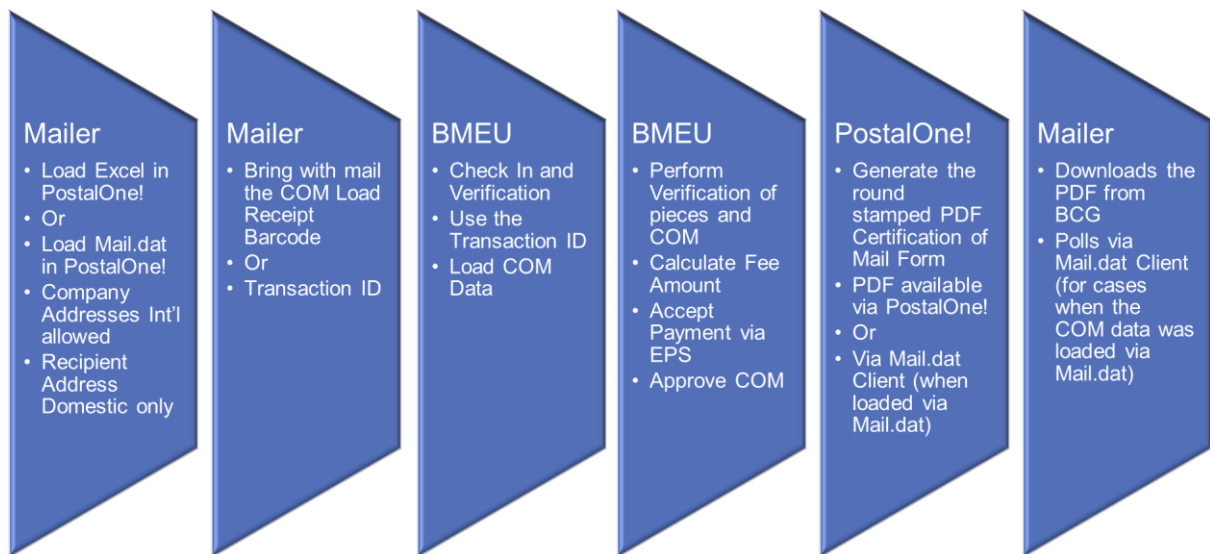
Mailer
- Load Excel in PostalOne!
- Or
- Load Mail.dat in PostalOne!
- Company Addresses Int'l allowed
- Recipient Address Domestic only

Mailer
- Bring with mail the COM Load Receipt Barcode
- Or
- Transaction ID

BMEU
- Check In and Verification
- Use the Transaction ID
- Load COM Data

BMEU
- Perform Verification of pieces and COM
- Calculate Fee Amount
- Accept Payment via EPS
- Approve COM

PostalOne!
- Generate the round stamped PDF Certification of Mail Form
- PDF available via PostalOne!
- Or
- Via Mail.dat Client (when loaded via Mail.dat)

Mailer
- Downloads the PDF from BCG
- Polls via Mail.dat Client (for cases when the COM data was loaded via Mail.dat)